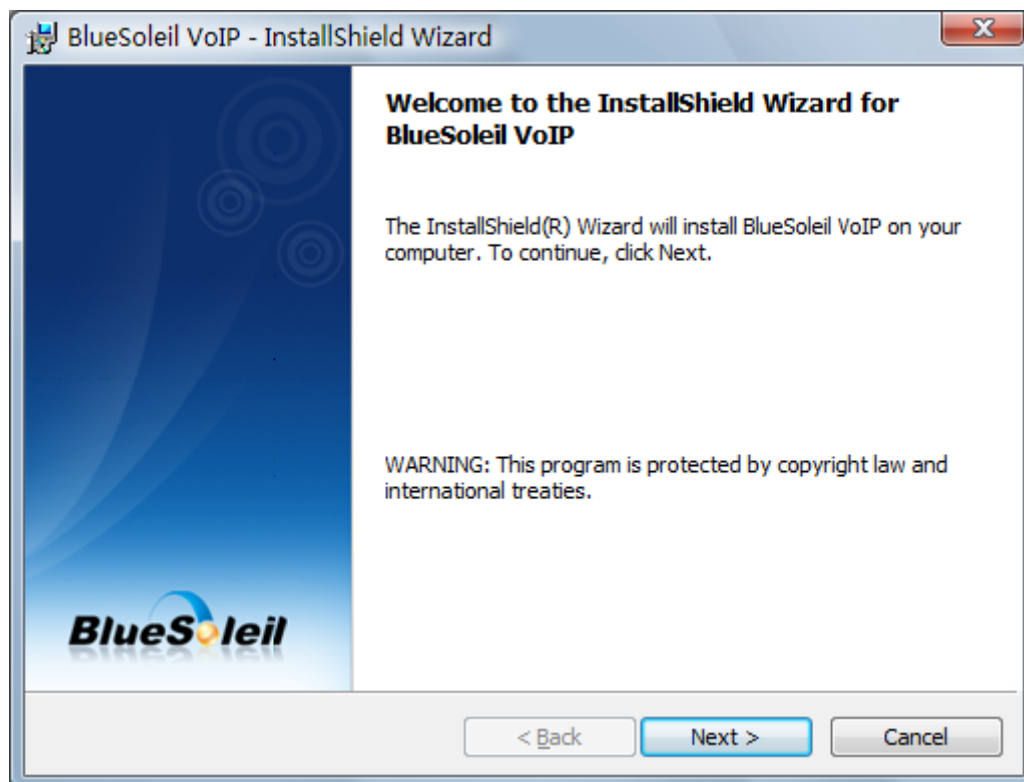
BlueSoleil VoIP - InstallShield Wizard

X

Welcome to the InstallShield Wizard for BlueSoleil VoIP

The InstallShield(R) Wizard will install BlueSoleil VoIP on your computer. To continue, click Next.

WARNING: This program is protected by copyright law and international treaties.

BlueSoleil

< Back

Next >

Cancel